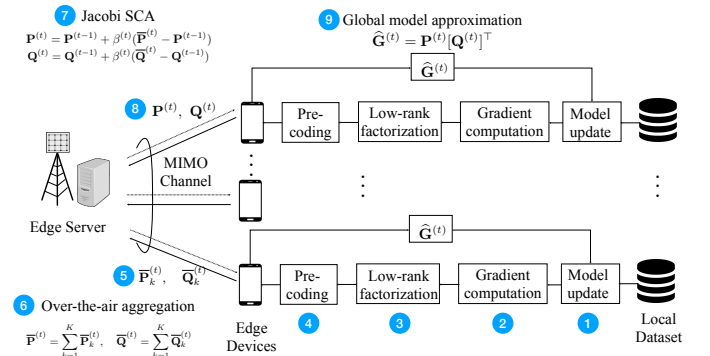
7 Jacobi SCA

$\mathbf{P}^{(t)} = \mathbf{P}^{(t-1)} + \beta^{(t)}(\overline{\mathbf{P}}^{(t)} - \mathbf{P}^{(t-1)})$

$\mathbf{Q}^{(t)} = \mathbf{Q}^{(t-1)} + \beta^{(t)}(\overline{\mathbf{Q}}^{(t)} - \mathbf{Q}^{(t-1)})$

9 Global model approximation

$\widehat{\mathbf{G}}^{(t)} = \mathbf{P}^{(t)}[\mathbf{Q}^{(t)}]^{\top}$

$\widehat{\mathbf{G}}^{(t)}$

8 $\mathbf{P}^{(t)},\ \mathbf{Q}^{(t)}$

Pre-coding

Low-rank factorization

Gradient computation

Model update

MIMO Channel

Edge Server

$\widehat{\mathbf{G}}^{(t)}$

5 $\overline{\mathbf{P}}_k^{(t)},\quad \overline{\mathbf{Q}}_k^{(t)}$

Pre-coding

Low-rank factorization

Gradient computation

Model update

6 Over-the-air aggregation

$\overline{\mathbf{P}}^{(t)} = \sum_{k=1}^{K} \overline{\mathbf{P}}_k^{(t)},\quad \overline{\mathbf{Q}}^{(t)} = \sum_{k=1}^{K} \overline{\mathbf{Q}}_k^{(t)}$

Edge Devices

4

3

2

1

Local Dataset